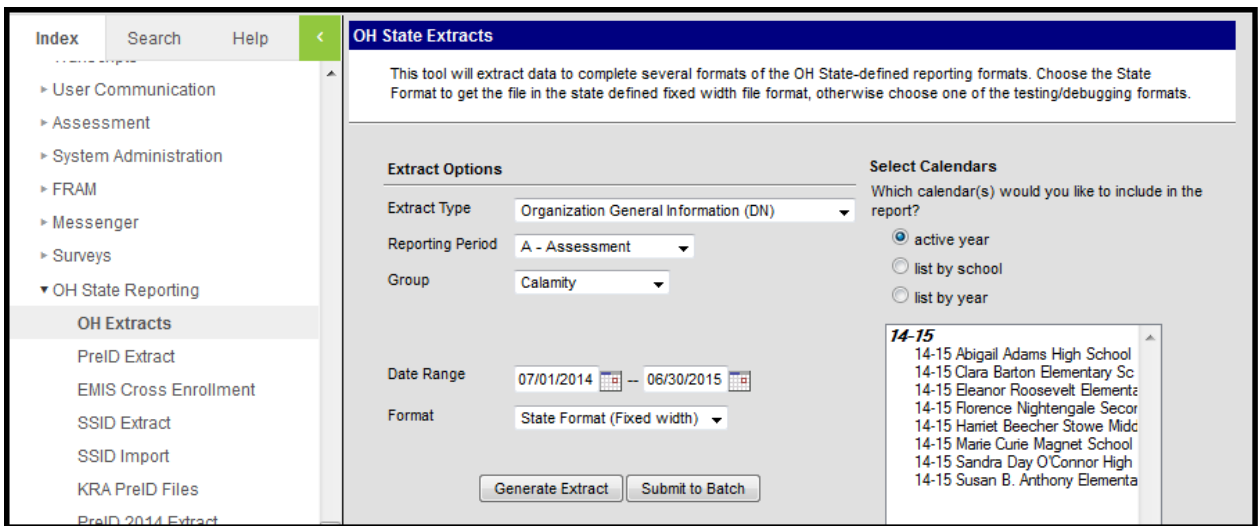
Index Search Help <

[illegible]
▸ User Communication
▸ Assessment
▸ System Administration
▸ FRAM
▸ Messenger
▸ Surveys
▾ OH State Reporting
OH Extracts
PreID Extract
EMIS Cross Enrollment
SSID Extract
SSID Import
KRA PreID Files
PreID 2014 Extract

OH State Extracts

This tool will extract data to complete several formats of the OH State-defined reporting formats. Choose the State Format to get the file in the state defined fixed width file format, otherwise choose one of the testing/debugging formats.

Extract Options

Extract Type Organization General Information (DN)
Reporting Period A - Assessment
Group Calamity

Date Range 07/01/2014 -- 06/30/2015
Format State Format (Fixed width)

Generate Extract Submit to Batch

Select Calendars
Which calendar(s) would you like to include in the report?
active year
list by school
list by year

14-15
14-15 Abigail Adams High School
14-15 Clara Barton Elementary Sc
14-15 Eleanor Roosevelt Elementa
14-15 Florence Nightengale Secor
14-15 Harriet Beecher Stowe Midc
14-15 Marie Curie Magnet School
14-15 Sandra Day O'Connor High
14-15 Susan B. Anthony Elementa